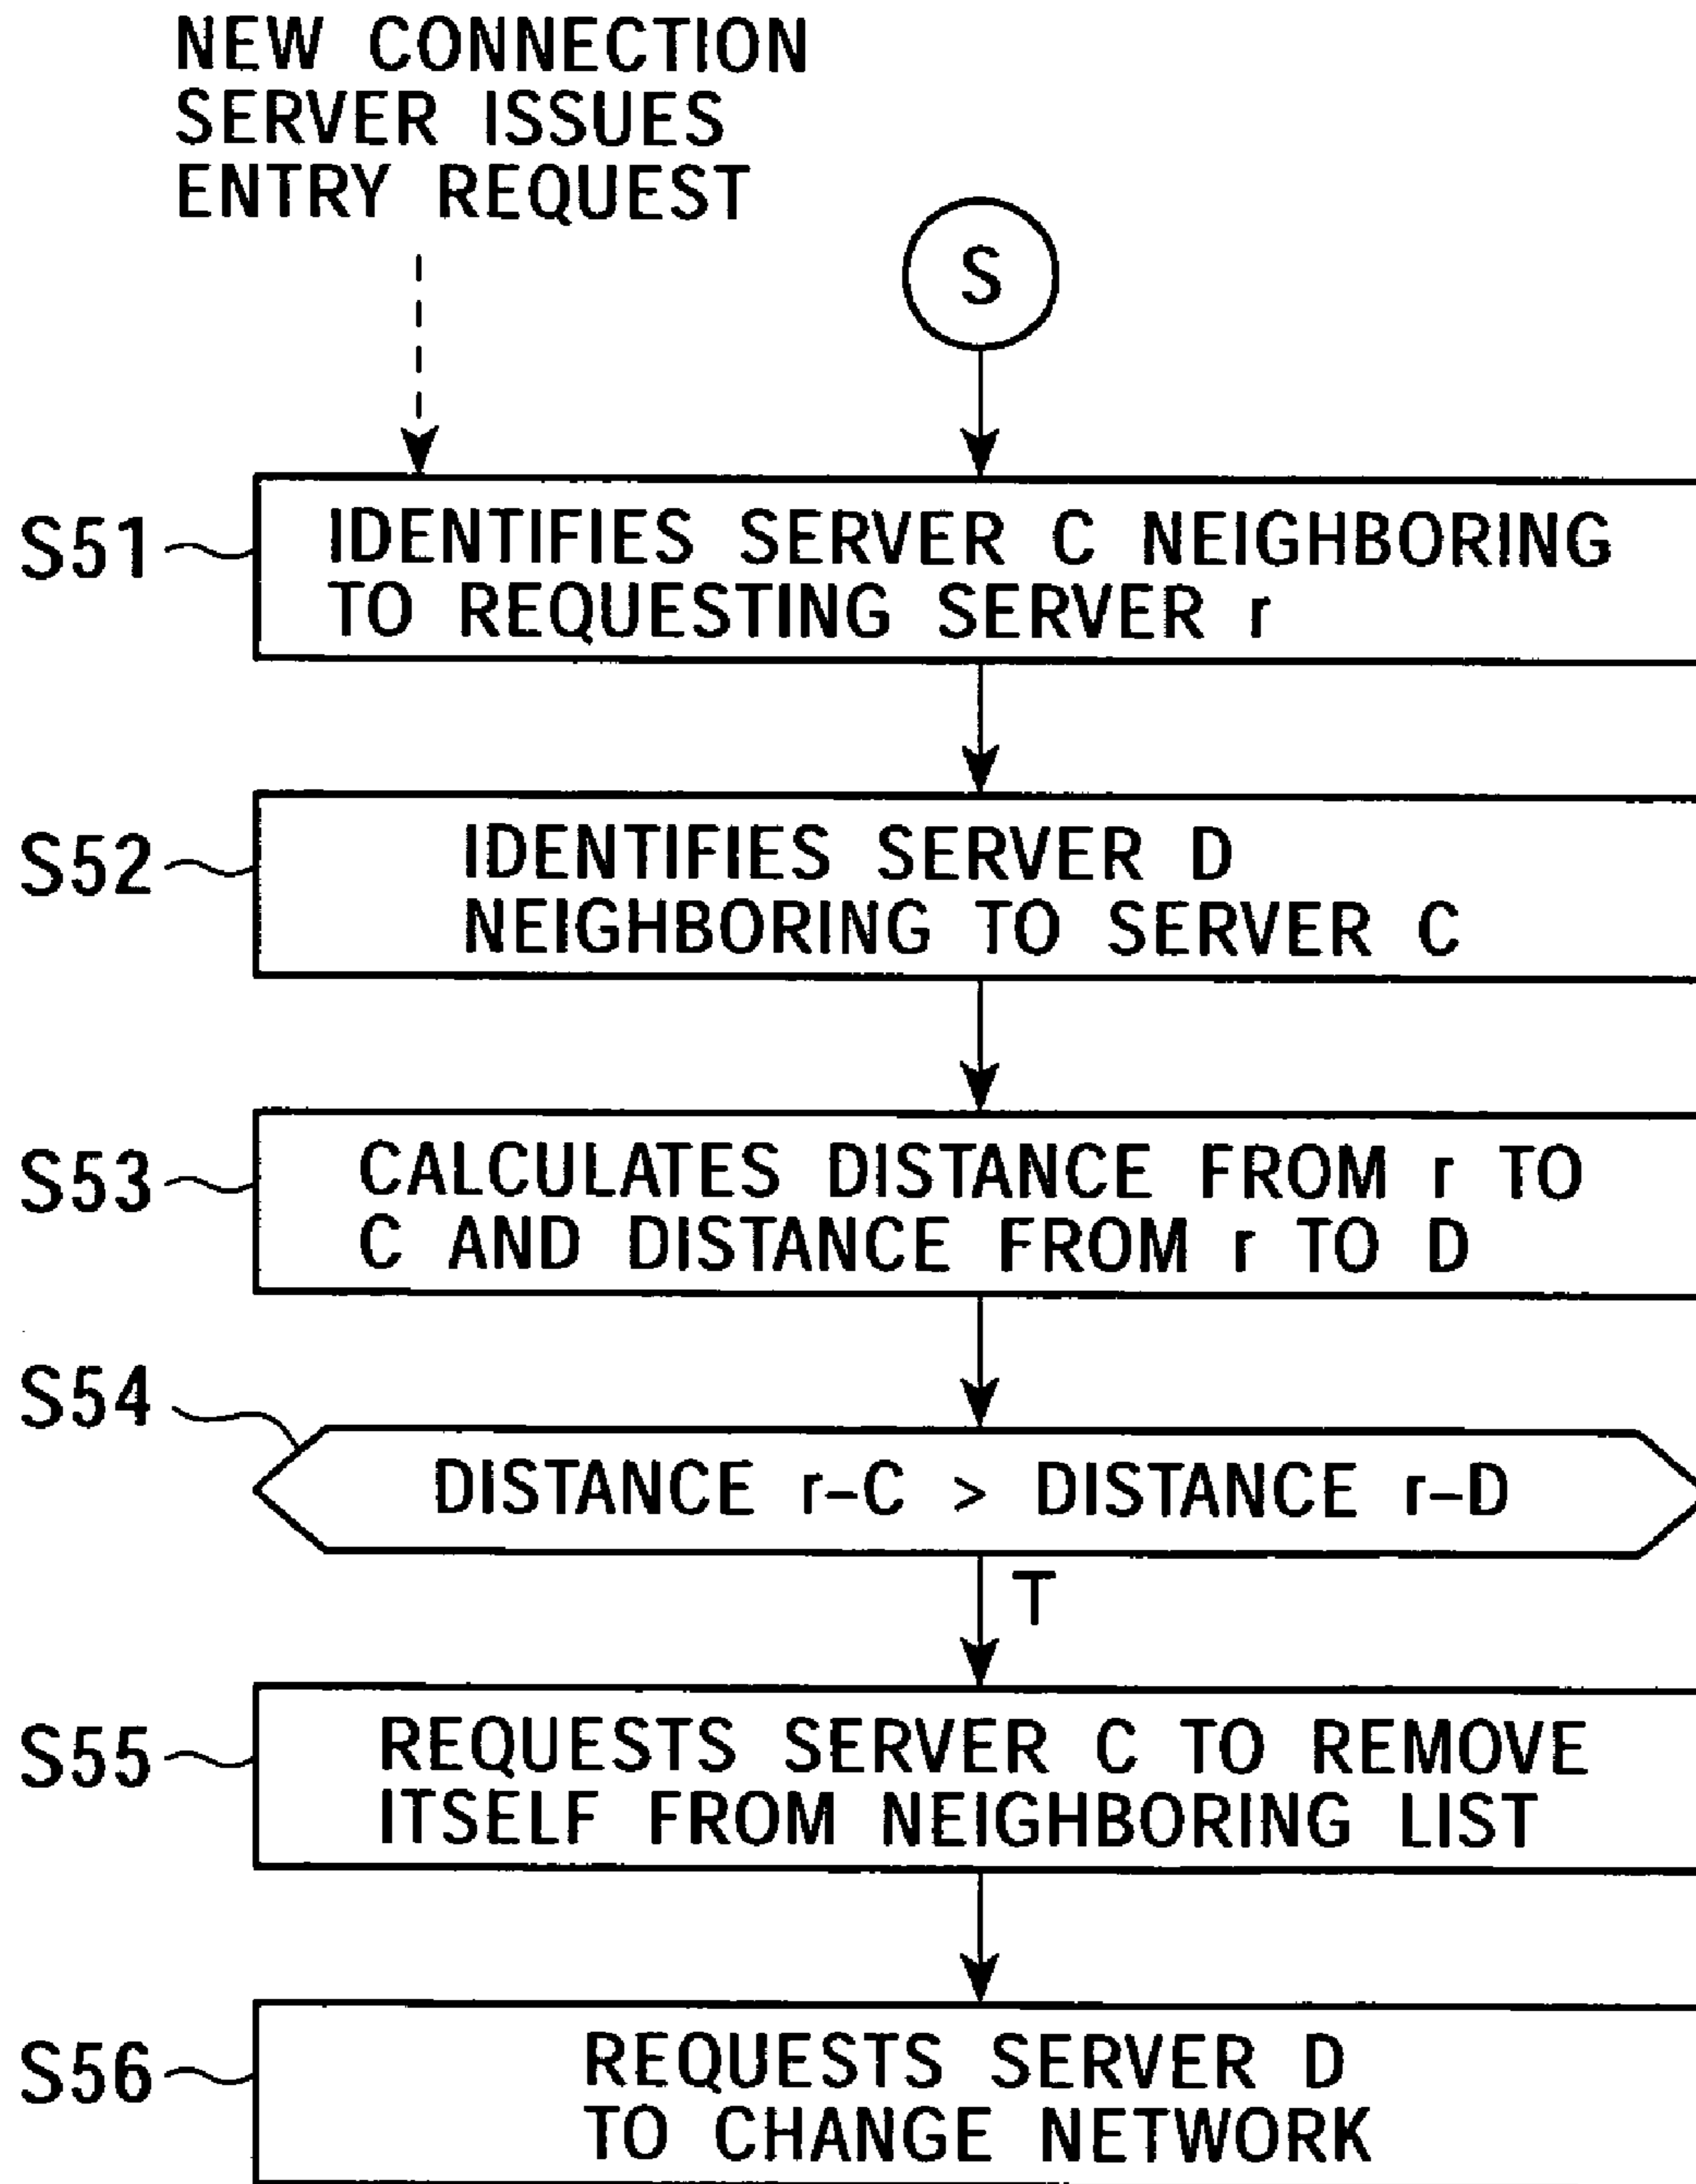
NEW CONNECTION SERVER ISSUES ENTRY REQUEST

S

S51 IDENTIFIES SERVER C NEIGHBORING TO REQUESTING SERVER r

S52 IDENTIFIES SERVER D NEIGHBORING TO SERVER C

S53 CALCULATES DISTANCE FROM r TO C AND DISTANCE FROM r TO D

S54 DISTANCE r–C > DISTANCE r–D

T

S55 REQUESTS SERVER C TO REMOVE ITSELF FROM NEIGHBORING LIST

S56 REQUESTS SERVER D TO CHANGE NETWORK